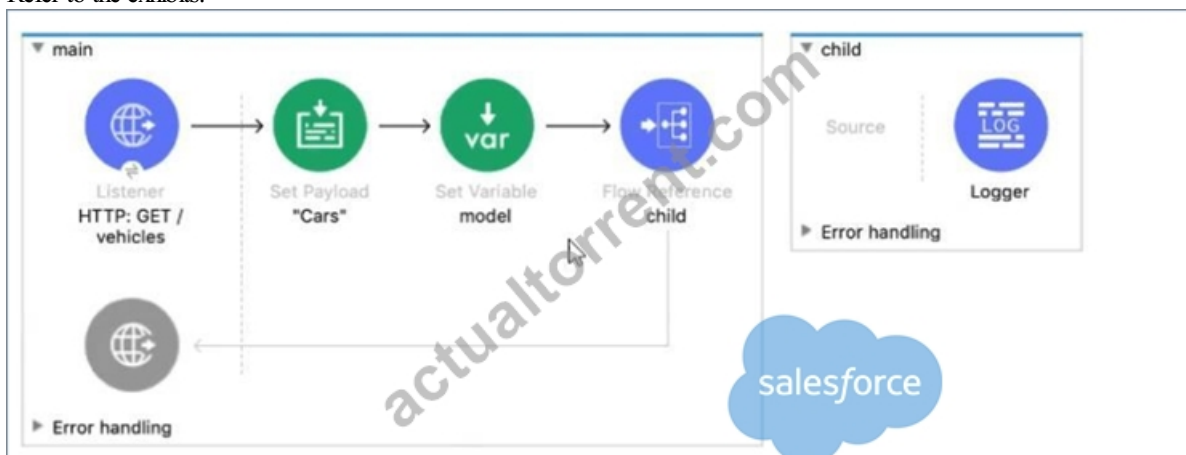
Refer to the exhibits.

main

Listener
HTTP: GET / vehicles

Set Payload
"Cars"

var

Set Variable
model

Flow Reference
child

Error handling

child

Source

LOG

Logger

Error handling

actualtorrent.com

salesforce